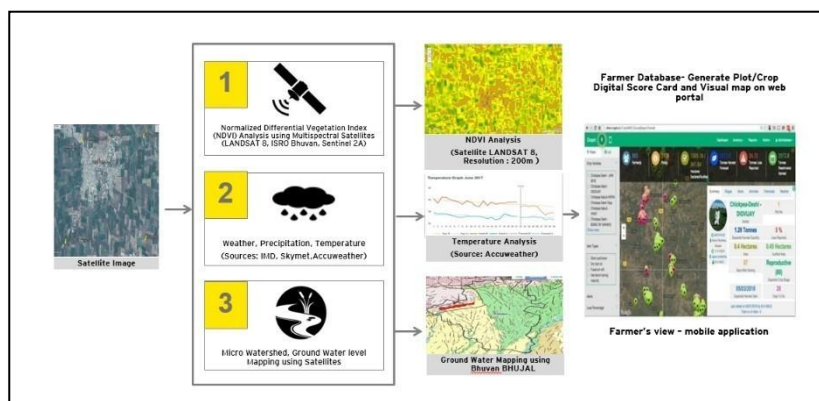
Satellite Image

1

Normalized Differential Vegetation Index (NDVI) Analysis using Multispectral Satellites (LANDSAT 8, ISRO Bhuvan, Sentinel 2A)

2

Weather, Precipitation, Temperature (Sources: IMD, Skymet,Accuweather)

3

Micro Watershed, Ground Water level Mapping using Satellites

NDVI Analysis (Satellite LANDSAT 8, Resolution : 200m )

Temperature Graph June 2017

Temperature Analysis (Source: Accuweather)

Ground Water Mapping using Bhuvan BHUJAL

Farmer Database- Generate Plot/Crop Digital Score Card and Visual map on web portal

Chickpea-Desi
1.28 Tonnes
9.4 Hectares
0.45 Hectares
Reproductive

Farmer's view - mobile application